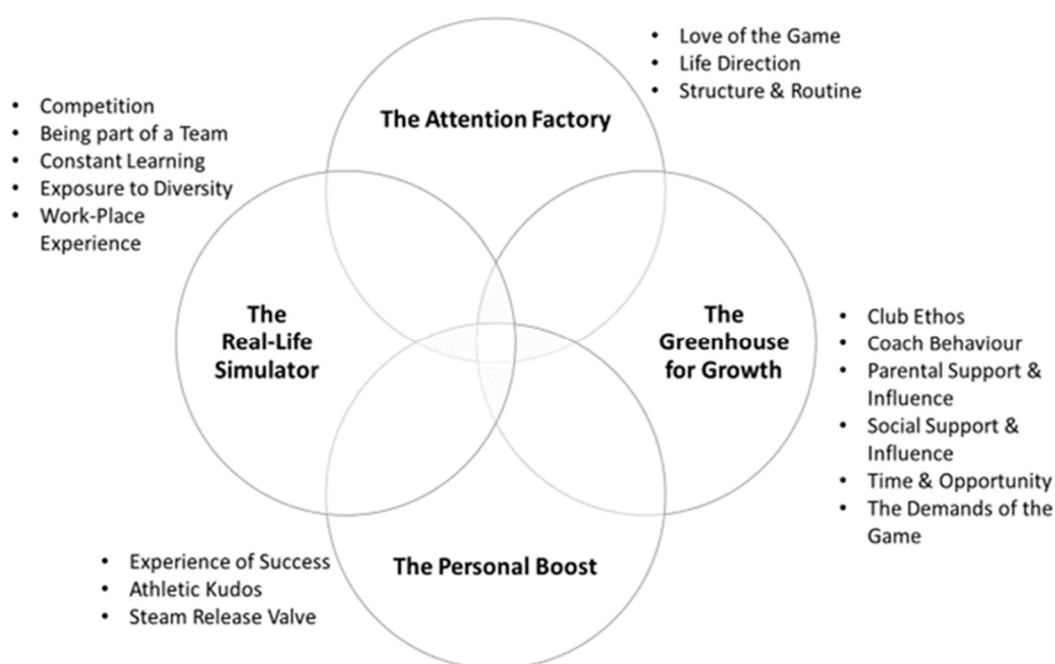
- Love of the Game
- Life Direction
- Structure & Routine

The Attention Factory

- Competition
- Being part of a Team
- Constant Learning
- Exposure to Diversity
- Work-Place Experience

The Real-Life Simulator

The Greenhouse for Growth

- Club Ethos
- Coach Behaviour
- Parental Support & Influence
- Social Support & Influence
- Time & Opportunity
- The Demands of the Game

- Experience of Success
- Athletic Kudos
- Steam Release Valve

The Personal Boost